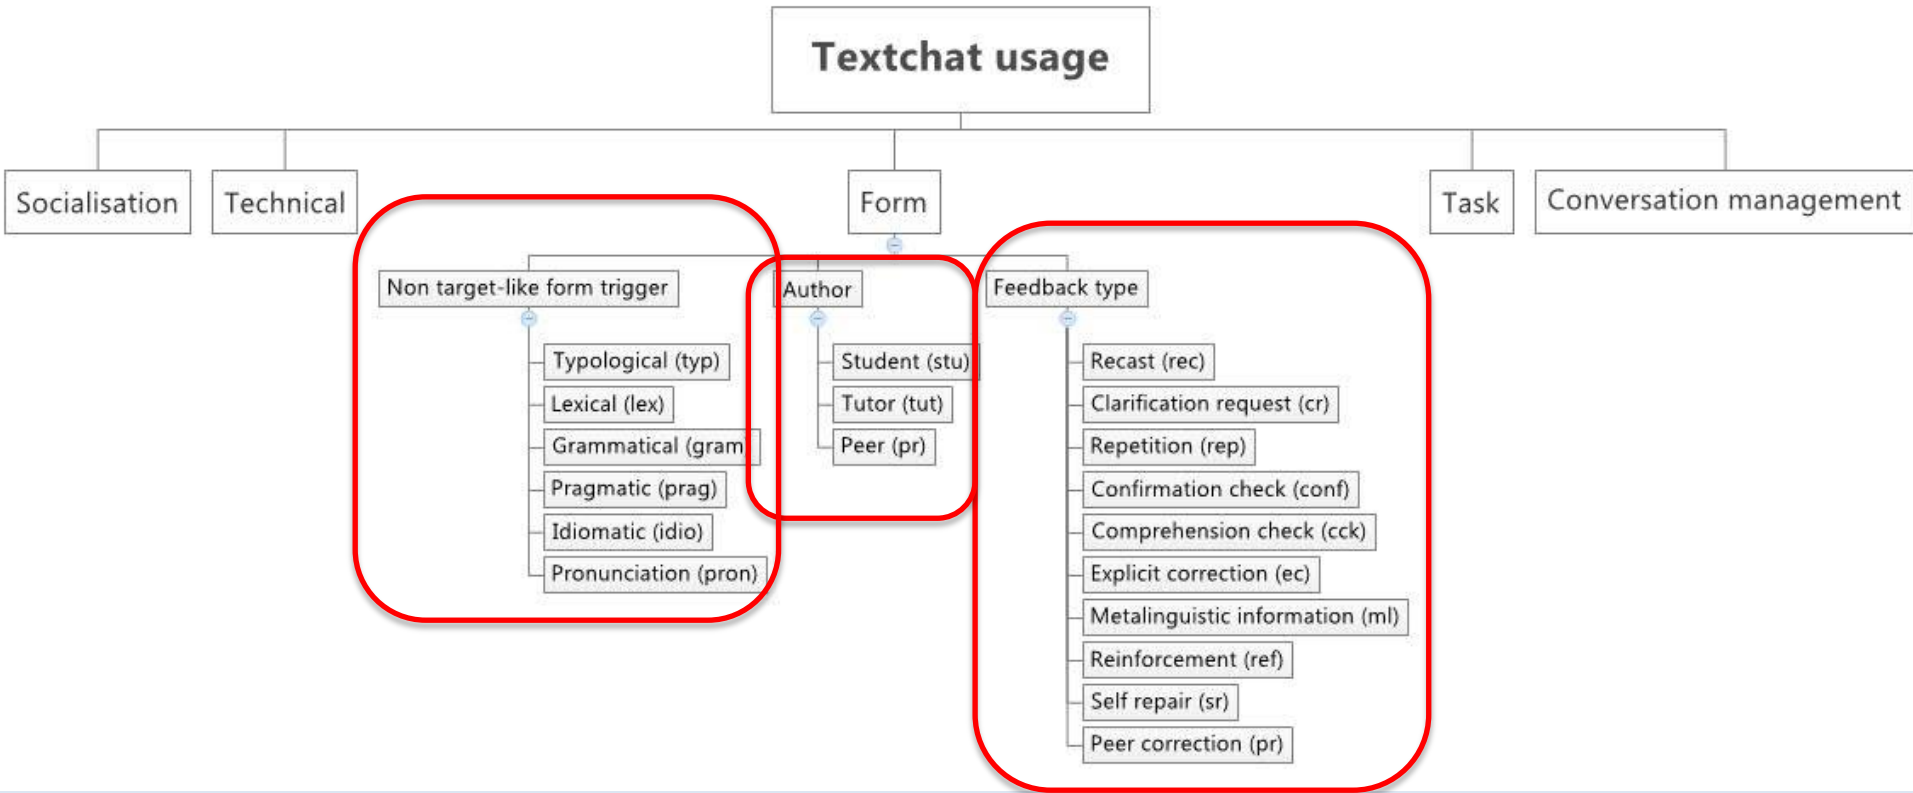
Textchat usage

Socialisation

Technical

Form

Task

Conversation management

Non target-like form trigger
Typological (typ)
Lexical (lex)
Grammatical (gram
Pragmatic (prag)
Idiomatic (idio)
Pronunciation (pron)

Author
Student (stu)
Tutor (tut)
Peer (pr)

Feedback type
Recast (rec)
Clarification request (cr)
Repetition (rep)
Confirmation check (conf)
Comprehension check (cck)
Explicit correction (ec)
Metalinguistic information (ml)
Reinforcement (ref)
Self repair (sr)
Peer correction (pr)